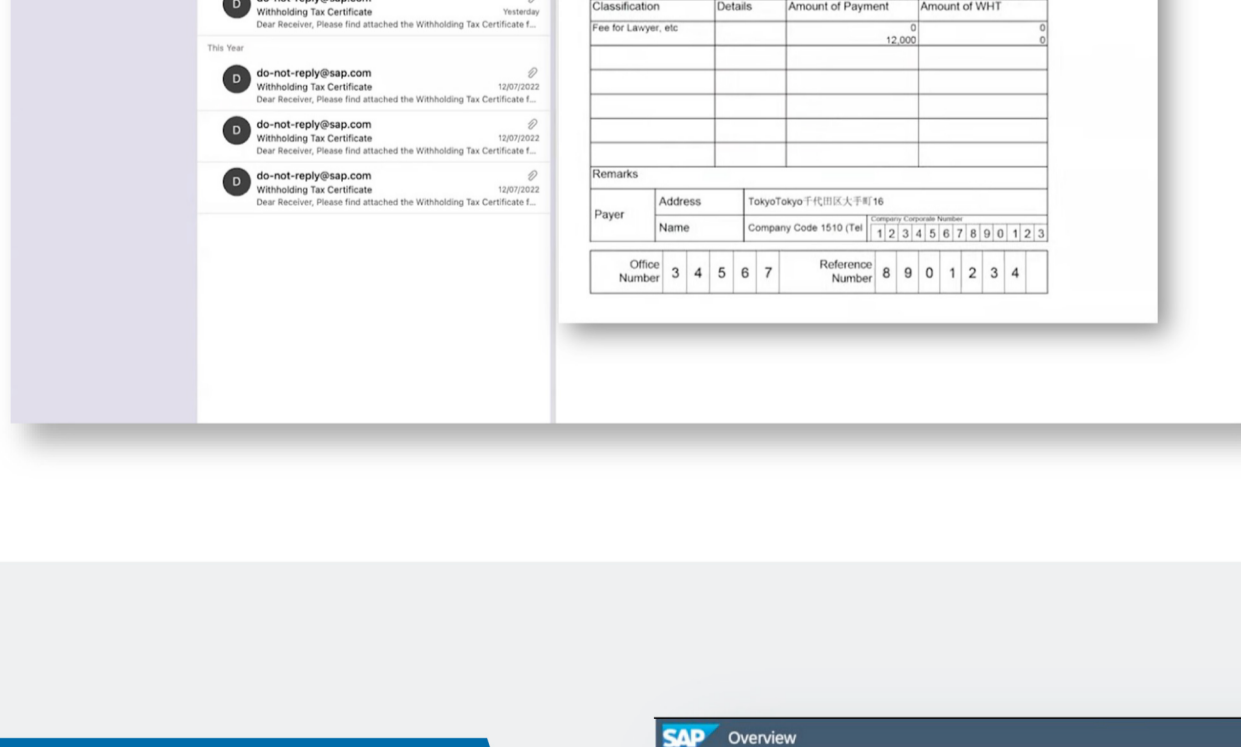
D
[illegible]
Withholding Tax Certificate
Yesterday
Dear Receiver, Please find attached the Withholding Tax Certificate f...

This Year

D
do-not-reply@sap.com
Withholding Tax Certificate
12/07/2022
Dear Receiver, Please find attached the Withholding Tax Certificate f...

D
do-not-reply@sap.com
Withholding Tax Certificate
12/07/2022
Dear Receiver, Please find attached the Withholding Tax Certificate f...

D
do-not-reply@sap.com
Withholding Tax Certificate
12/07/2022
Dear Receiver, Please find attached the Withholding Tax Certificate f...

| Classification | Details | Amount of Payment | Amount of WHT |
|---|---|---|---|
| Fee for Lawyer, etc | | 0<br>12,000 | 0<br>0 |
| | | | |
| | | | |
| | | | |
| | | | |
| | | | |

Remarks

| Payer | Address | TokyoTokyo千代田区大手町16 |
|---|---|---|
| | Name | Company Code 1510 (Tel · Company Corporate Number 1 2 3 4 5 6 7 8 9 0 1 2 3 |

Office Number 3 4 5 6 7 Reference Number 8 9 0 1 2 3 4

SAP Overview